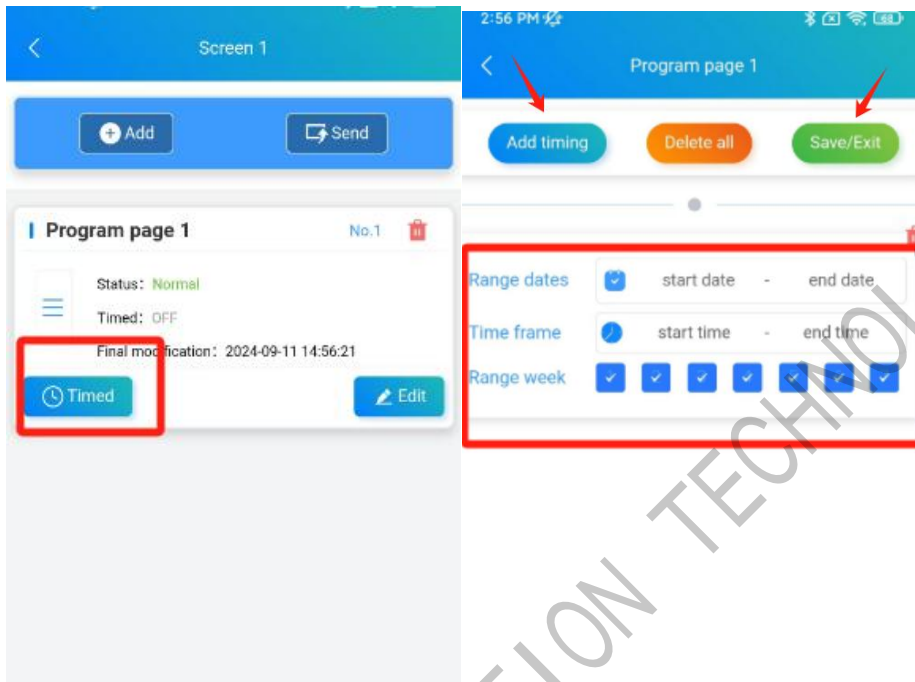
Screen 1

Add

Send

Program page 1

No.1

Status: Normal

Timed: OFF

Final modification: 2024-09-11 14:56:21

Timed

Edit

2:56 PM

Program page 1

Add timing

Delete all

Save/Exit

Range dates

start date - end date

Time frame

start time - end time

Range week

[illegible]ION TECHNO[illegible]